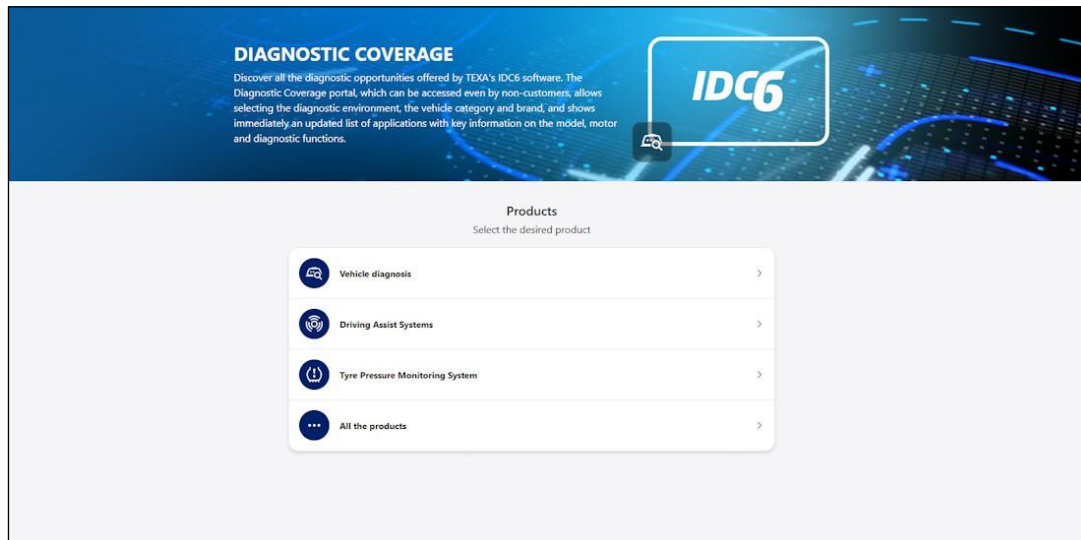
DIAGNOSTIC COVERAGE

Discover all the diagnostic opportunities offered by TEXA's IDC6 software. The Diagnostic Coverage portal, which can be accessed even by non-customers, allows selecting the diagnostic environment, the vehicle category and brand, and shows immediately an updated list of applications with key information on the model, motor and diagnostic functions.

IDC6

Products
Select the desired product

Vehicle diagnosis >

Driving Assist Systems >

Tyre Pressure Monitoring System >

All the products >